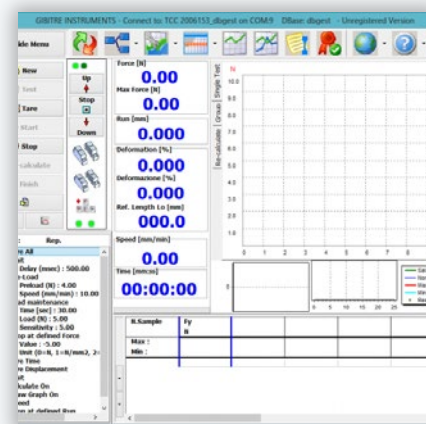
GIBITRE INSTRUMENTS - Connect to: TCC 2006153_dbgest on COM:9 DBase: dbgest - Unregistered Version

ide Menu

New
Test
Tare
Start
Stop
calculate
Finish

Up
Stop
Down

Force [N]
0.00
Max Force [N]
0.00
Run [mm]
0.000
Deformation [%]
0.000
Deformazione [%]
0.000
Ref. Length Lo [mm]
000.0
Speed [mm/min]
0.00
Time [mm:ss]
00:00:00

Re-calculate | Graph | Single Test

N
10.0
9.0
8.0
7.0
6.0
5.0
4.0
3.0
2.0
1.0
0
0 1 2 3 4 5 6 7 8

5 10 15 20 25

: Rep.
All
Delay (mm) : 500.00
-Load
Preload (N) : 4.00
Speed (mm/min) : 10.00
ad maintenance
Time (sec) : 30.00
Load (N) : 5.00
Sensitivity : 5.00
p at defined Force
Value : -5.00
Unit (0=N, 1=N/mm2, 2=
Time
Displacement
t
culate On
Graph On
ed
at defined Run

N.Sample | Fy N
Max :
Min :